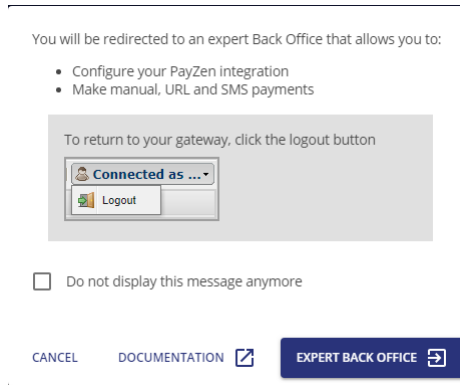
You will be redirected to an expert Back Office that allows you to:

- Configure your PayZen integration
- Make manual, URL and SMS payments

To return to your gateway, click the logout button

Connected as ...

Logout

Do not display this message anymore

CANCEL DOCUMENTATION EXPERT BACK OFFICE